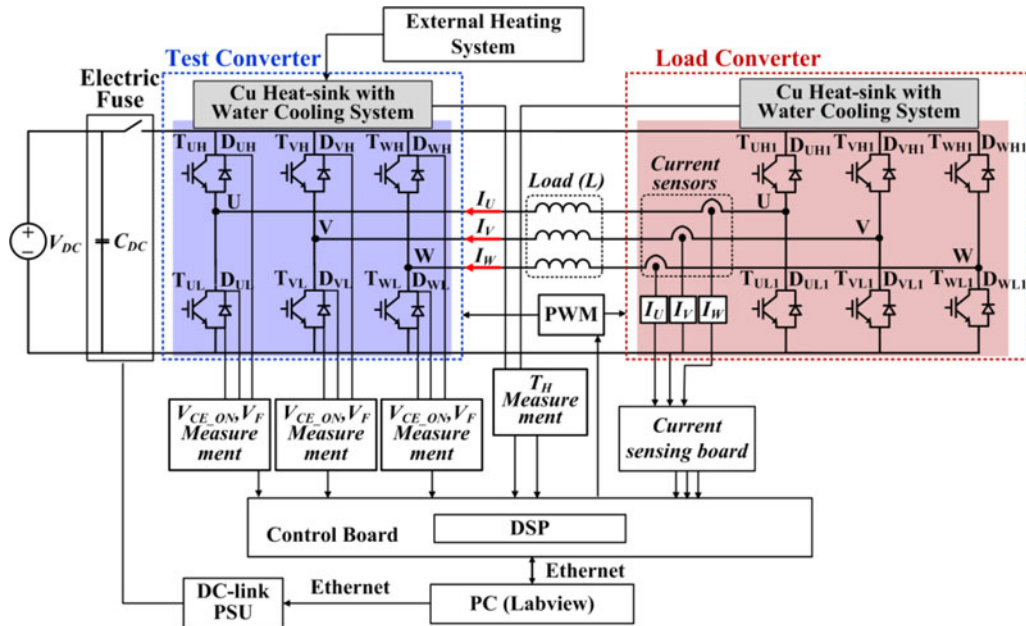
External Heating System

Test Converter

Load Converter

Electric Fuse

Cu Heat-sink with Water Cooling System

Cu Heat-sink with Water Cooling System

$T_{UH}$ $D_{UH}$ $T_{VH}$ $D_{VH}$ $T_{WH}$ $D_{WH}$

U V W

$T_{UL}$ $D_{UL}$ $T_{VL}$ $D_{VL}$ $T_{WL}$ $D_{WL}$

+ − $V_{DC}$ $C_{DC}$

$I_U$ $I_V$ $I_W$

Load (L)

Current sensors

$T_{UH1}$ $D_{UH1}$ $T_{VH1}$ $D_{VH1}$ $T_{WH1}$ $D_{WH1}$

U V W

$T_{UL1}$ $D_{UL1}$ $T_{VL1}$ $D_{VL1}$ $T_{WL1}$ $D_{WL1}$

PWM

$I_U$ $I_V$ $I_W$

$V_{CE\_ON}$,$V_F$ Measure ment

$V_{CE\_ON}$,$V_F$ Measure ment

$V_{CE\_ON}$,$V_F$ Measure ment

$T_H$ Measure ment

Current sensing board

Control Board

DSP

Ethernet

DC-link PSU

Ethernet

PC (Labview)